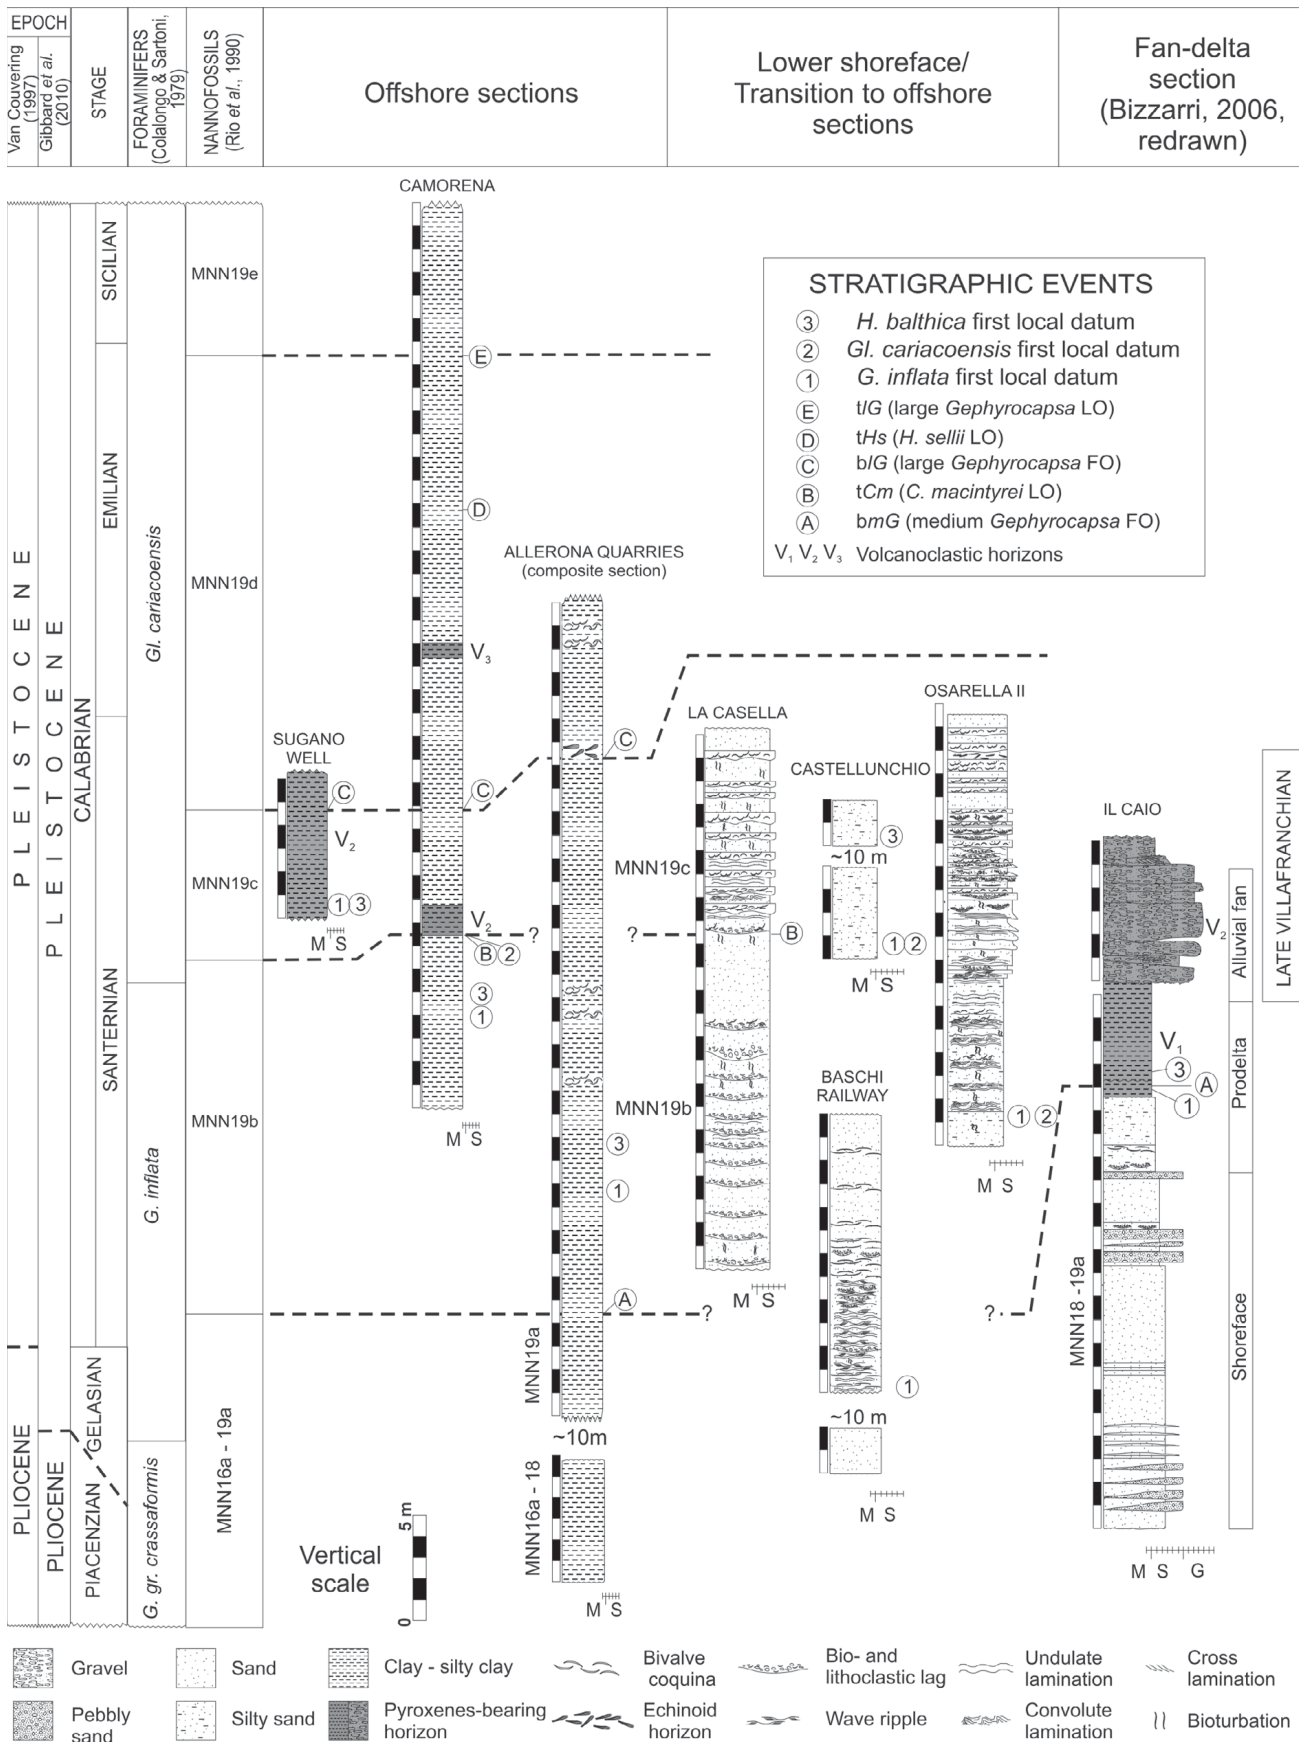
EPOCH

Van Couvering (1997)

Gibbard et al. (2010)

STAGE

FORAMINIFERS (Colalongo & Sartoni, 1979)

NANNOFOSSILS (Rio et al., 1990)

Offshore sections

Lower shoreface/ Transition to offshore sections

Fan-delta section (Bizzarri, 2006, redrawn)

PLEISTOCENE

PLEISTOCENE

PLIOCENE

PLIOCENE

CALABRIAN

SICILIAN

EMILIAN

SANTERNIAN

GELASIAN

PIACENZIAN

Gl. cariacoensis

G. inflata

G. gr. crassaformis

MNN19e

MNN19d

MNN19c

MNN19b

MNN16a - 19a

CAMORENA

STRATIGRAPHIC EVENTS

③ H. balthica first local datum
② Gl. cariacoensis first local datum
① G. inflata first local datum
Ⓔ tlG (large Gephyrocapsa LO)
Ⓓ tHs (H. sellii LO)
Ⓒ blG (large Gephyrocapsa FO)
Ⓑ tCm (C. macintyrei LO)
Ⓐ bmG (medium Gephyrocapsa FO)
$V_1$ $V_2$ $V_3$ Volcanoclastic horizons

Ⓔ

Ⓓ

$V_3$

Ⓒ

$V_2$

Ⓑ ②

③

①

M S

SUGANO WELL

Ⓒ

$V_2$

① ③

M S

ALLERONA QUARRIES (composite section)

Ⓒ

?

③

①

Ⓐ

?

MNN19a

~10m

MNN16a - 18

M S

LA CASELLA

MNN19c

?

Ⓑ

MNN19b

M S

CASTELLUNCHIO

③

~10 m

① ②

M S

OSARELLA II

① ②

M S

BASCHI RAILWAY

①

~10 m

M S

IL CAIO

$V_2$

$V_1$

③

Ⓐ

①

?

MNN18 -19a

M S G

Alluvial fan

Prodelta

Shoreface

LATE VILLAFRANCHIAN

5 m

0

Vertical scale

Gravel

Pebbly sand

Sand

Silty sand

Clay - silty clay

Pyroxenes-bearing horizon

Bivalve coquina

Echinoid horizon

Bio- and lithoclastic lag

Wave ripple

Undulate lamination

Convolute lamination

Cross lamination

Bioturbation